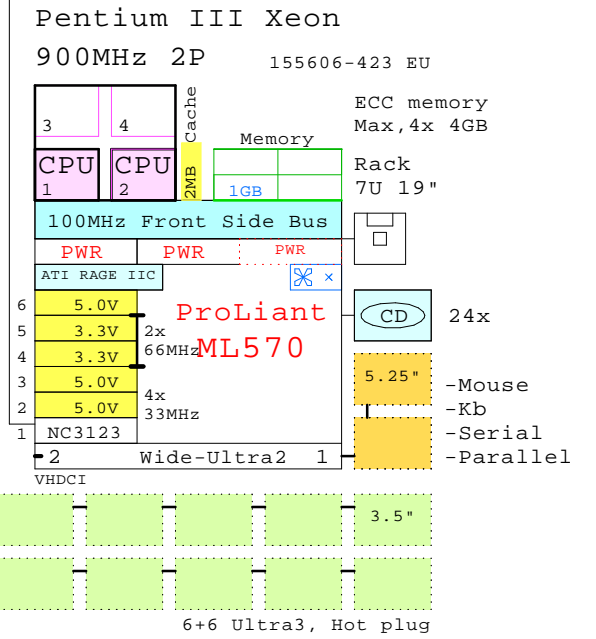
Pentium III Xeon
900MHz 2P
155606-423 EU

ECC memory
Max,4x 4GB

3
4
Cache
Memory
CPU 1
CPU 2
2MB
1GB

Rack
7U 19"

100MHz Front Side Bus

PWR
PWR
PWR

ATI RAGE IIC

6 5.0V
5 3.3V
4 3.3V
3 5.0V
2 5.0V
1 NC3123

2x
66MHz

4x
33MHz

ProLiant
ML570

CD
24x

5.25"

-Mouse
-Kb
-Serial
-Parallel

2 Wide-Ultra2 1
VHDCI

3.5"

6+6 Ultra3, Hot plug